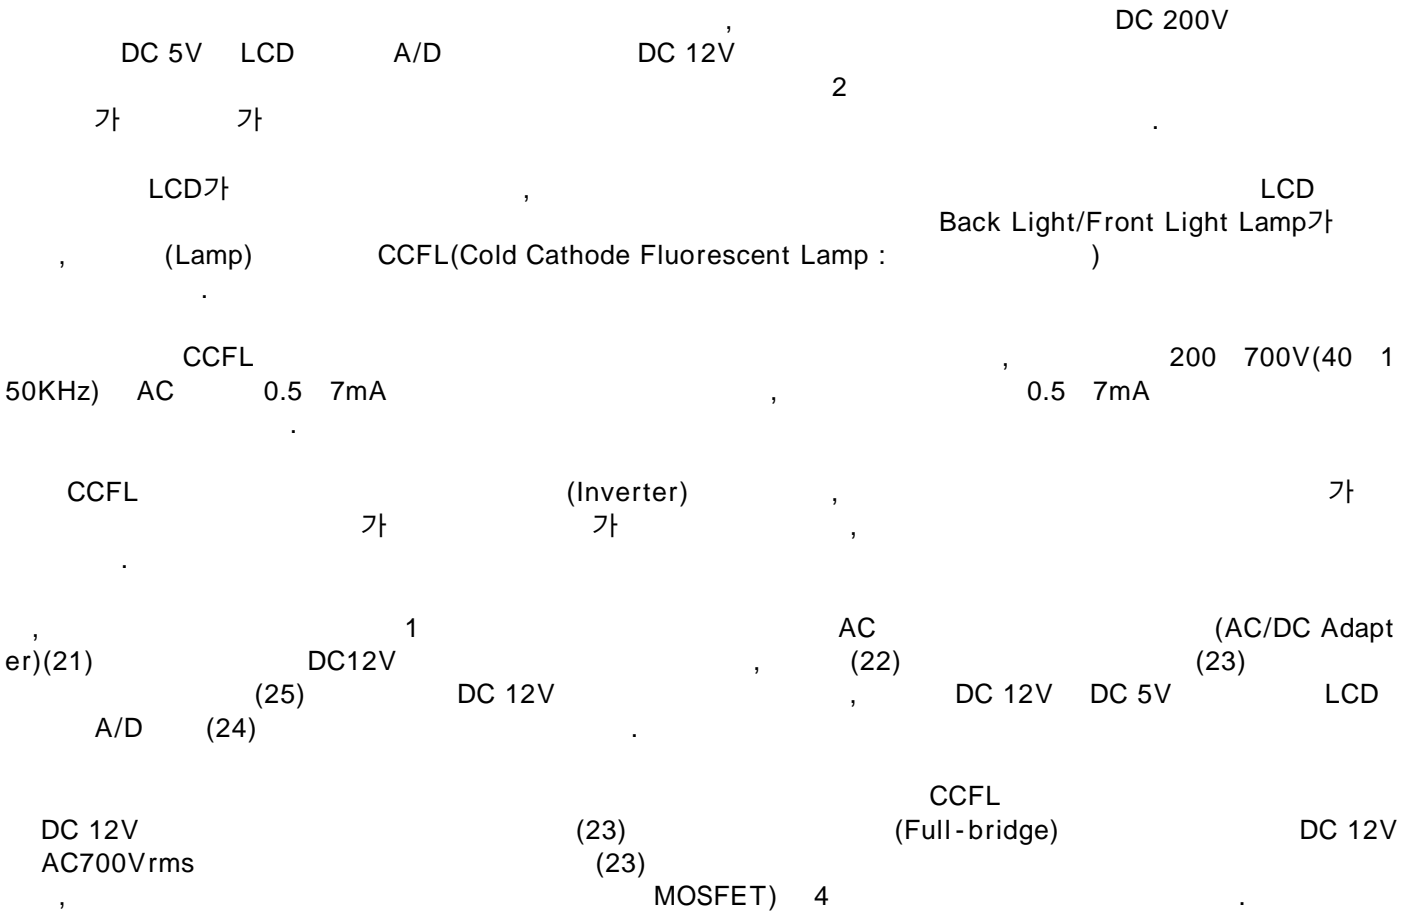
, DC 200V
DC 5V LCD A/D DC 12V
2
가 가 .

LCD가 , LCD
Back Light/Front Light Lamp가
, (Lamp) CCFL(Cold Cathode Fluorescent Lamp : )
.

CCFL , 200 700V(40 1
50KHz) AC 0.5 7mA , 0.5 7mA
.

CCFL (Inverter) , 가
가 가 ,
.

, 1 AC (AC/DC Adapter)(21) DC12V , (22) (23)
(25) DC 12V , DC 12V DC 5V LCD
A/D (24) .

CCFL
DC 12V (23) (Full-bridge) DC 12V
AC700Vrms (23)
, MOSFET) 4 .